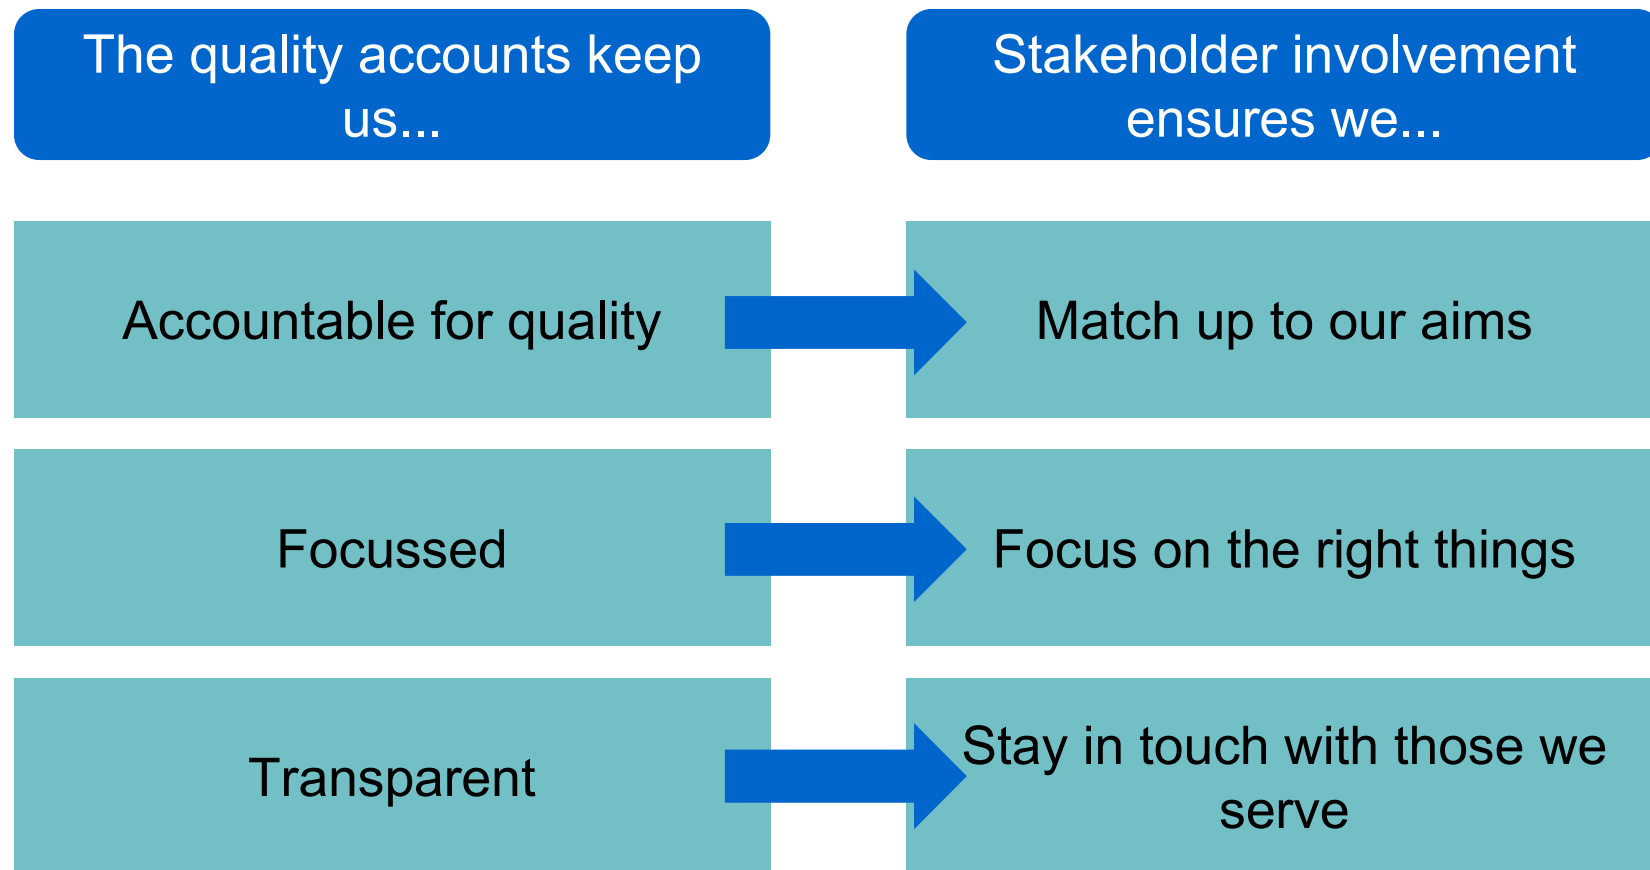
The quality accounts keep us...

Stakeholder involvement ensures we...

Accountable for quality

Match up to our aims

Focussed

Focus on the right things

Transparent

Stay in touch with those we serve